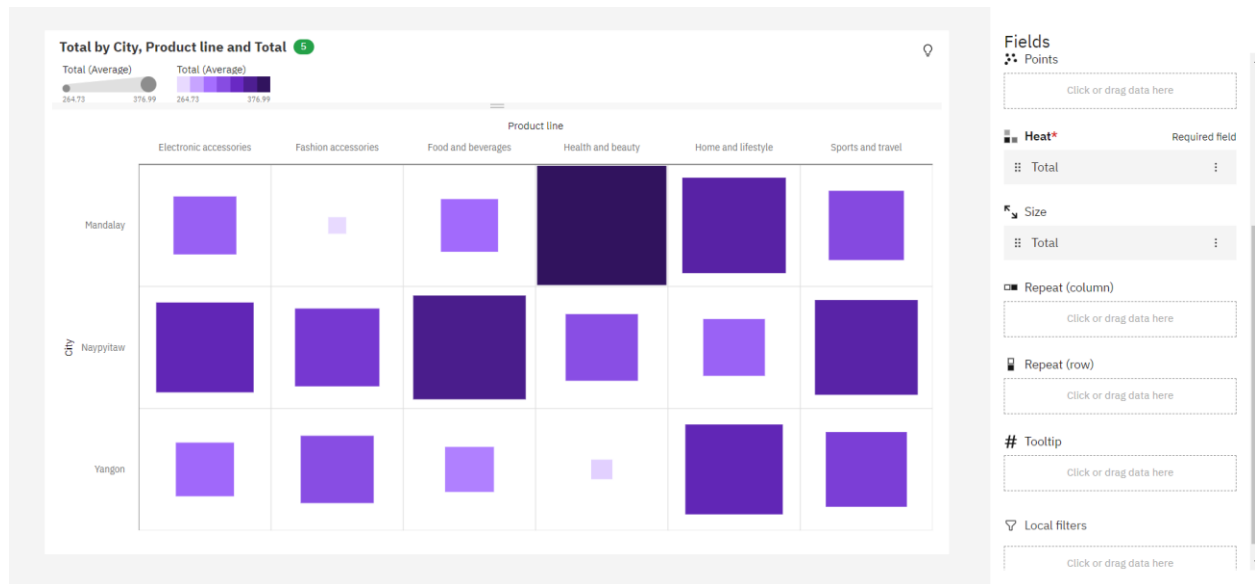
Total by City, Product line and Total 5

Total (Average)
264.73 376.99

Total (Average)
264.73 376.99

Product line

| City | Electronic accessories | Fashion accessories | Food and beverages | Health and beauty | Home and lifestyle | Sports and travel |
|---|---|---|---|---|---|---|
| Mandalay | | | | | | |
| Naypyitaw | | | | | | |
| Yangon | | | | | | |

Fields

Points

Click or drag data here

Heat* Required field

Total

Size

Total

Repeat (column)

Click or drag data here

Repeat (row)

Click or drag data here

Tooltip

Click or drag data here

Local filters

Click or drag data here